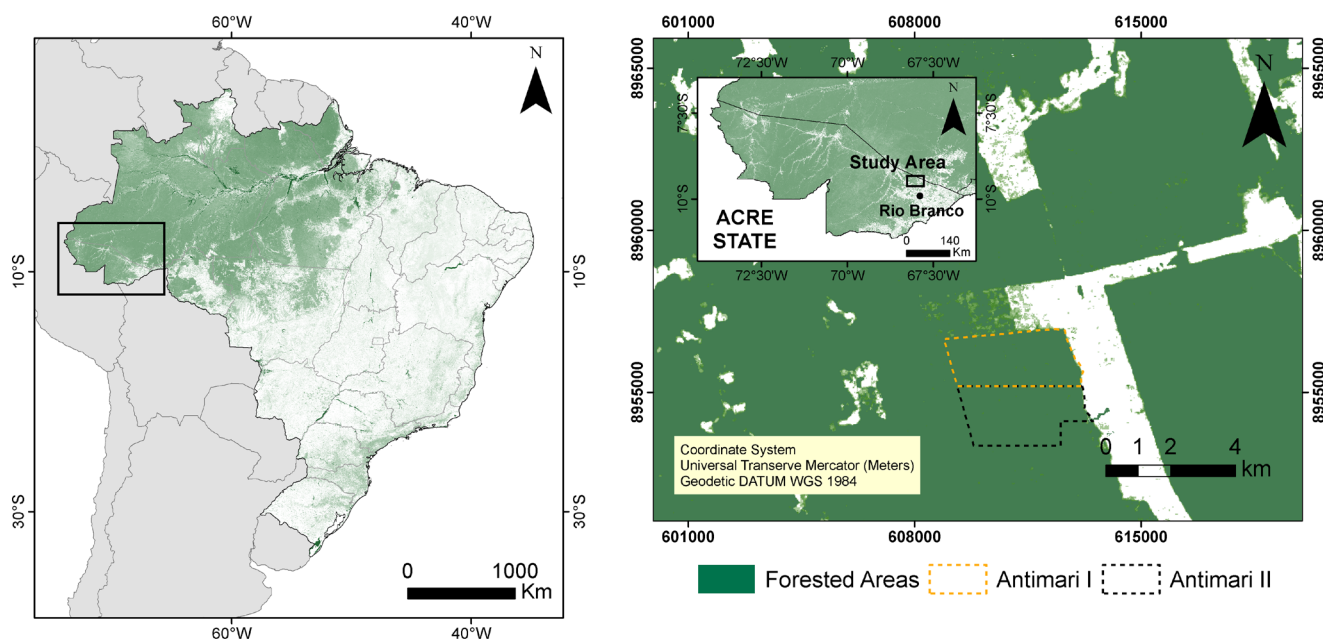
60°W
40°W
N
10°S
10°S
30°S
30°S
0
1000
Km
60°W
40°W

601000
608000
615000
8965000
8965000
8960000
8960000
8955000
8955000
72°30'W
70°W
67°30'W
7°30'S
7°30'S
10°S
10°S
N
Study Area
Rio Branco
ACRE STATE
0
140
Km
72°30'W
70°W
67°30'W
N
0
1
2
4
km
Coordinate System
Universal Transerve Mercator (Meters)
Geodetic DATUM WGS 1984
601000
608000
615000

Forested Areas
Antimari I
Antimari II